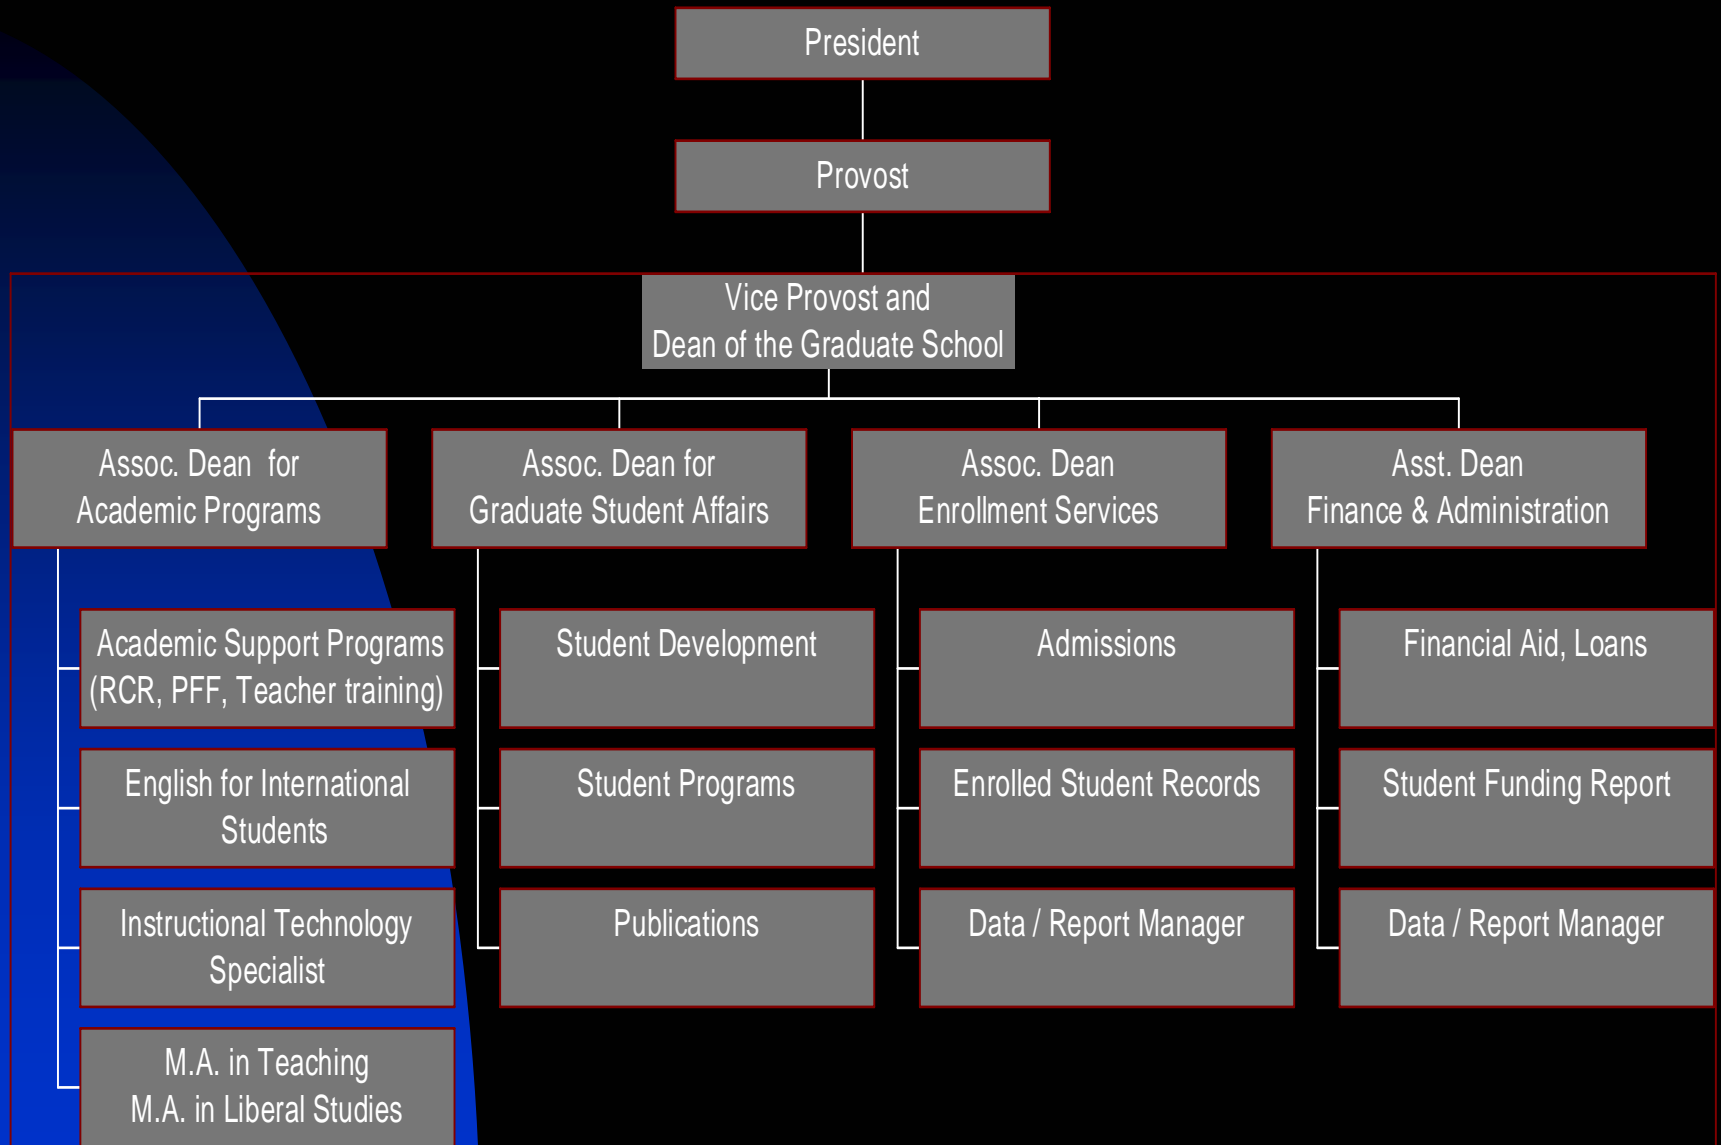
President

Provost

Vice Provost and
Dean of the Graduate School

Assoc. Dean for
Academic Programs

Academic Support Programs
(RCR, PFF, Teacher training)

English for International
Students

Instructional Technology
Specialist

M.A. in Teaching
M.A. in Liberal Studies

Assoc. Dean for
Graduate Student Affairs

Student Development

Student Programs

Publications

Assoc. Dean
Enrollment Services

Admissions

Enrolled Student Records

Data / Report Manager

Asst. Dean
Finance & Administration

Financial Aid, Loans

Student Funding Report

Data / Report Manager